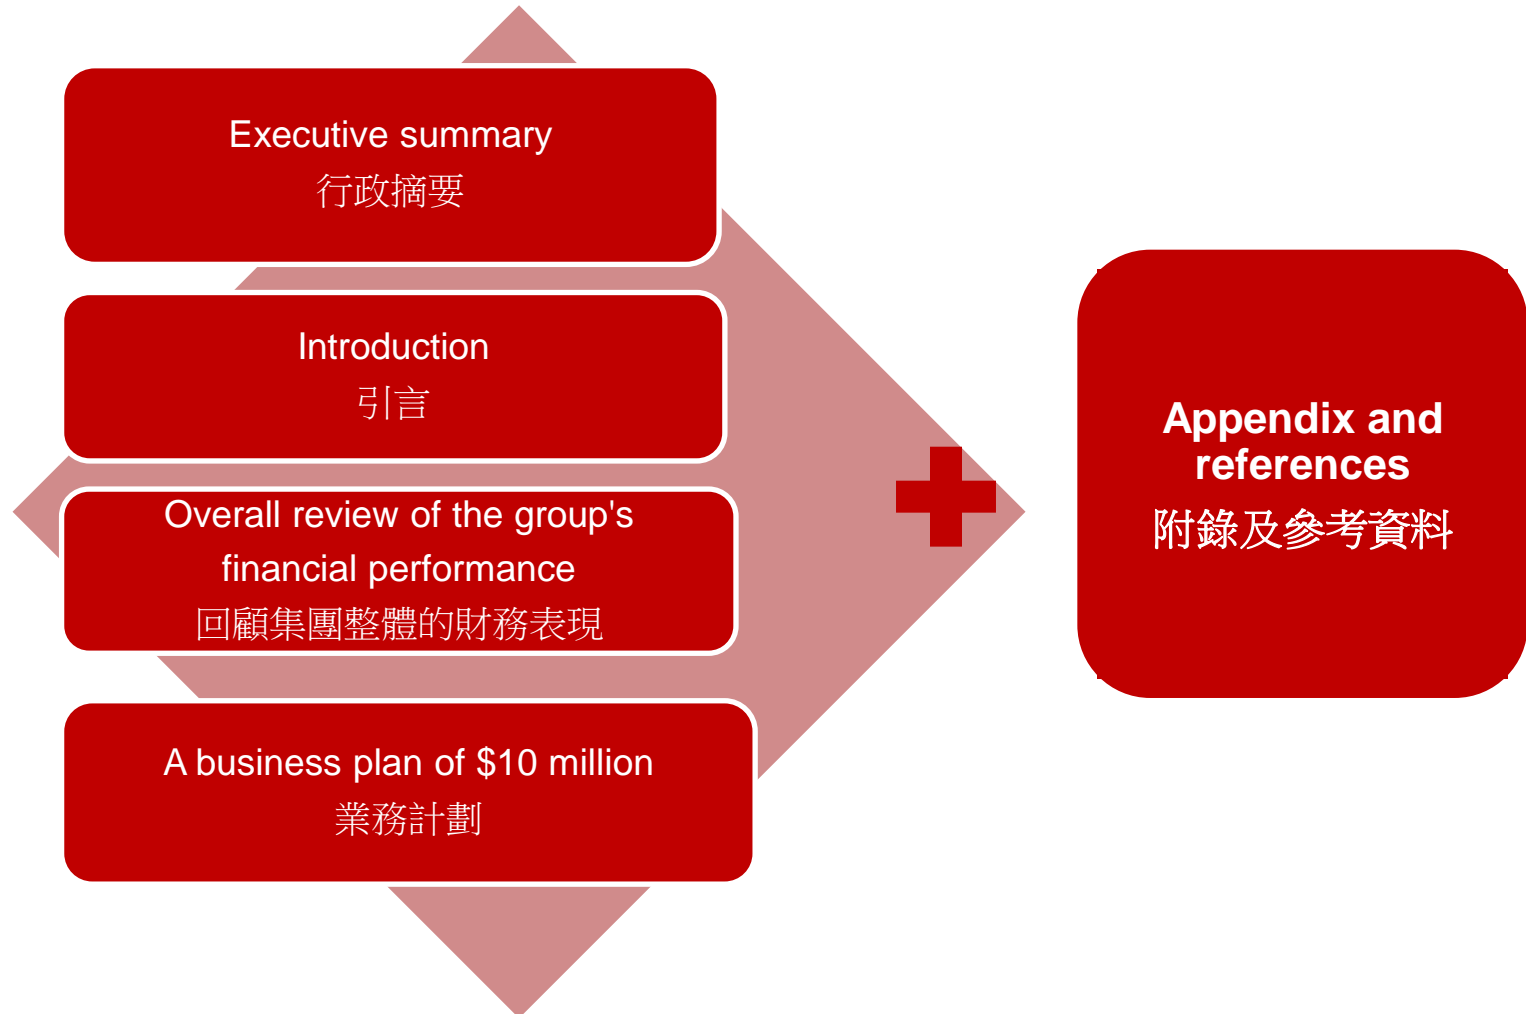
Executive summary
行政摘要

Introduction
引言

Overall review of the group's financial performance
回顧集團整體的財務表現

A business plan of $10 million
業務計劃

Appendix and references
附錄及參考資料